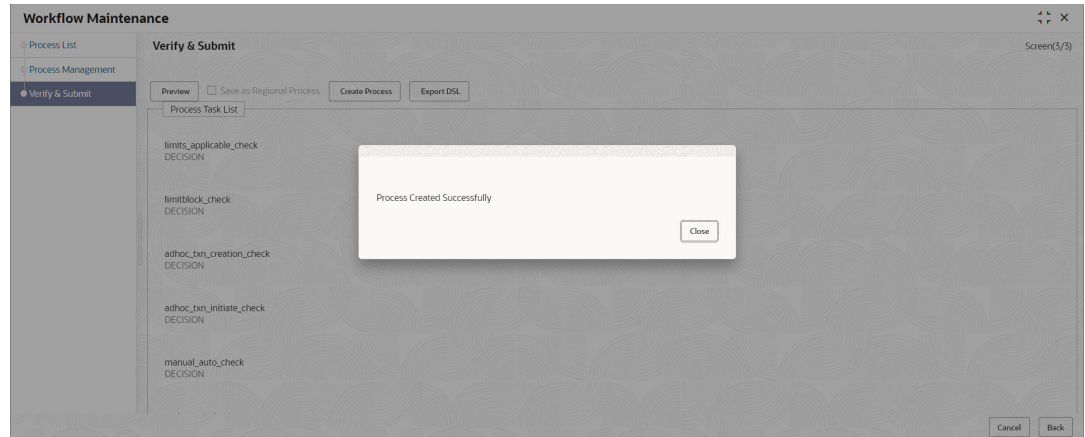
Workflow Maintenance

Process List
Process Management
Verify & Submit

Verify & Submit

Screen(3/3)

Preview
Save as Regional Process
Create Process
Export DSL

Process Task List

limits_applicable_check
DECISION

limitblock_check
DECISION

adhoc_txn_creation_check
DECISION

adhoc_txn_initiate_check
DECISION

manual_auto_check
DECISION

Process Created Successfully

Close

Cancel
Back